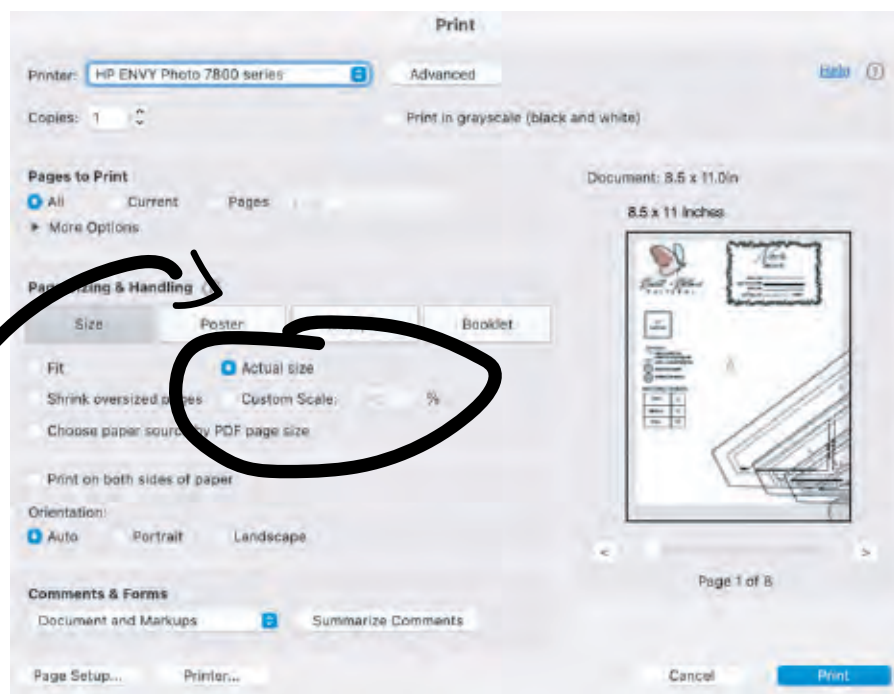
Print

Printer: HP ENVY Photo 7800 series

Advanced

Help

Copies: 1

Print in grayscale (black and white)

Pages to Print

All

Current

Pages

More Options

Page Sizing & Handling

Size

Poster

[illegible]

Booklet

Fit

Actual size

Shrink oversized pages

Custom Scale:

%

Choose paper source by PDF page size

Print on both sides of paper

Orientation:

Auto

Portrait

Landscape

Comments & Forms

Document and Markups

Summarize Comments

Document: 8.5 x 11.0in

8.5 x 11 Inches

<

>

Page 1 of 8

Page Setup...

Printer...

Cancel

Print